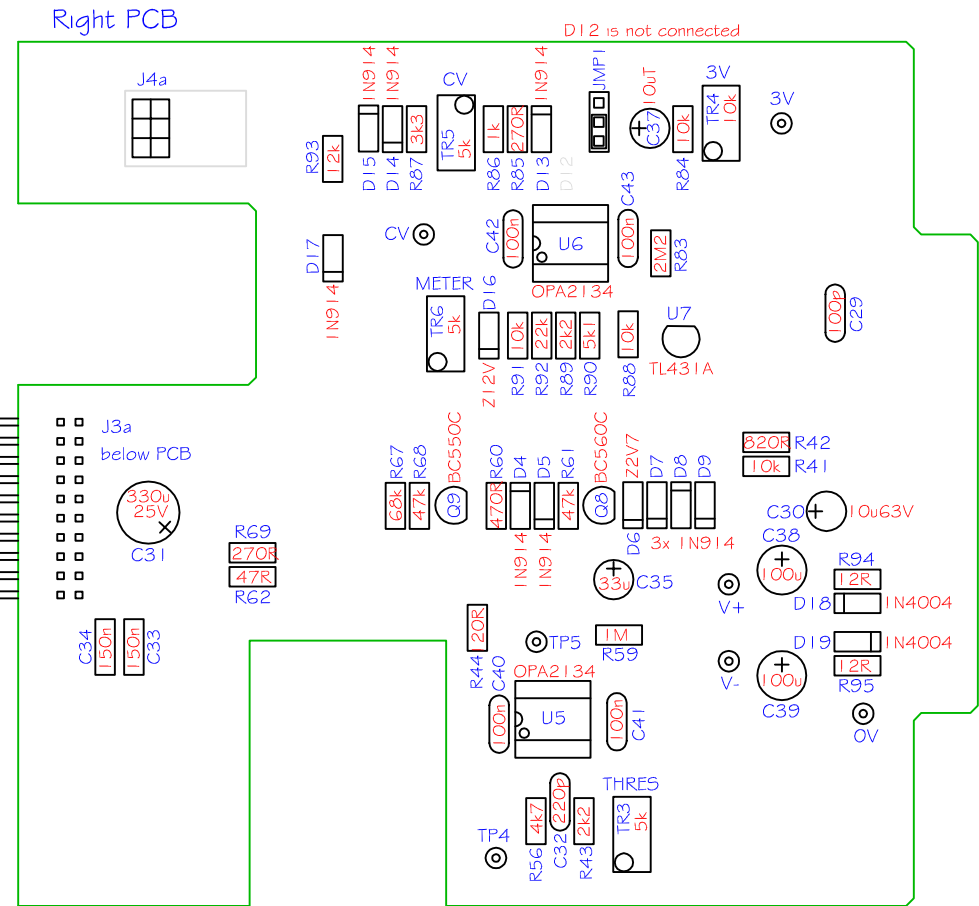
Right PCB

D12 is not connected

J4a

R93 12k

1N914 D15

1N914 D14

3k3 R87

CV

TR5 5k

1k R86

270R R85

1N914 D13

D12

JMP1

10uT C37

10k R84

3V

TR4 10k

3V

CV

C42 100n

U6

OPA2134

100n C43

2M2 R83

D17 1N914

METER

TR6 5k

D16 Z12V

10k R91

22k R92

2k2 R89

5k1 R90

10k R88

U7 TL431A

100p C29

J3a
below PCB

330u 25V
C31

R69 270R
47R R62

C34 150n
150n C33

R67 68k

R68 47k

BC550C Q9

R60 470R

D4 1N914

D5 1N914

R61 47k

BC560C Q8

Z2V7 D6

D7

D8

D9

3x 1N914

820R R42

10k R41

C30 10u63V

C38 100u

33u C35

V+

R94 12R

D18 1N4004

D19 1N4004

12R R95

V-

100u C39

0V

R44 20R

TP5

1M R59

C40 OPA2134

100n

U5

100n C41

THRES

TR3 5k

TP4

R56 4k7

C32 220p

R43 2k2